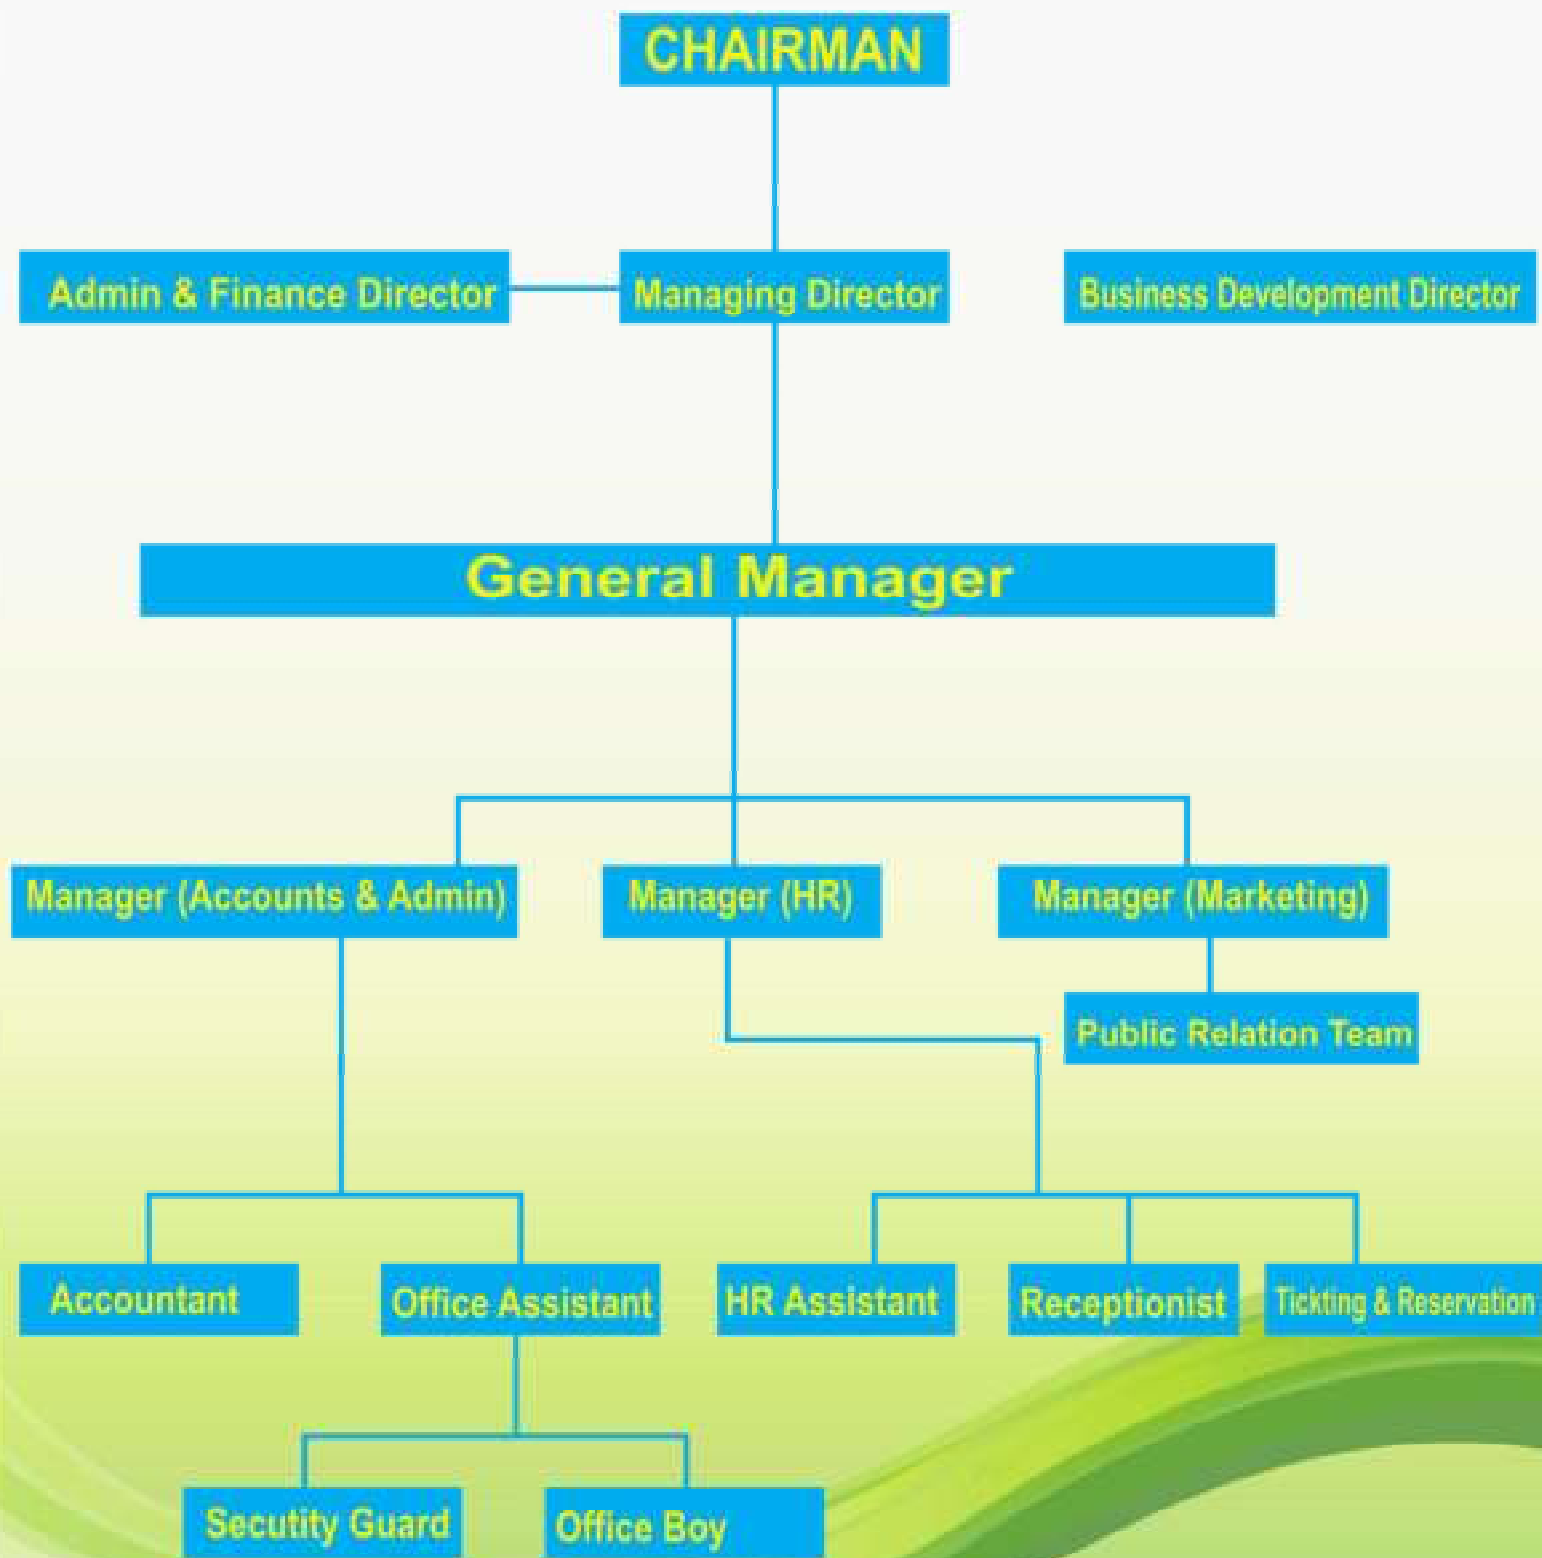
CHAIRMAN

Admin & Finance Director

Managing Director

Business Development Director

General Manager

Manager (Accounts & Admin)

Manager (HR)

Manager (Marketing)

Public Relation Team

Accountant

Office Assistant

HR Assistant

Receptionist

Ticking & Reservation

Secutity Guard

Office Boy